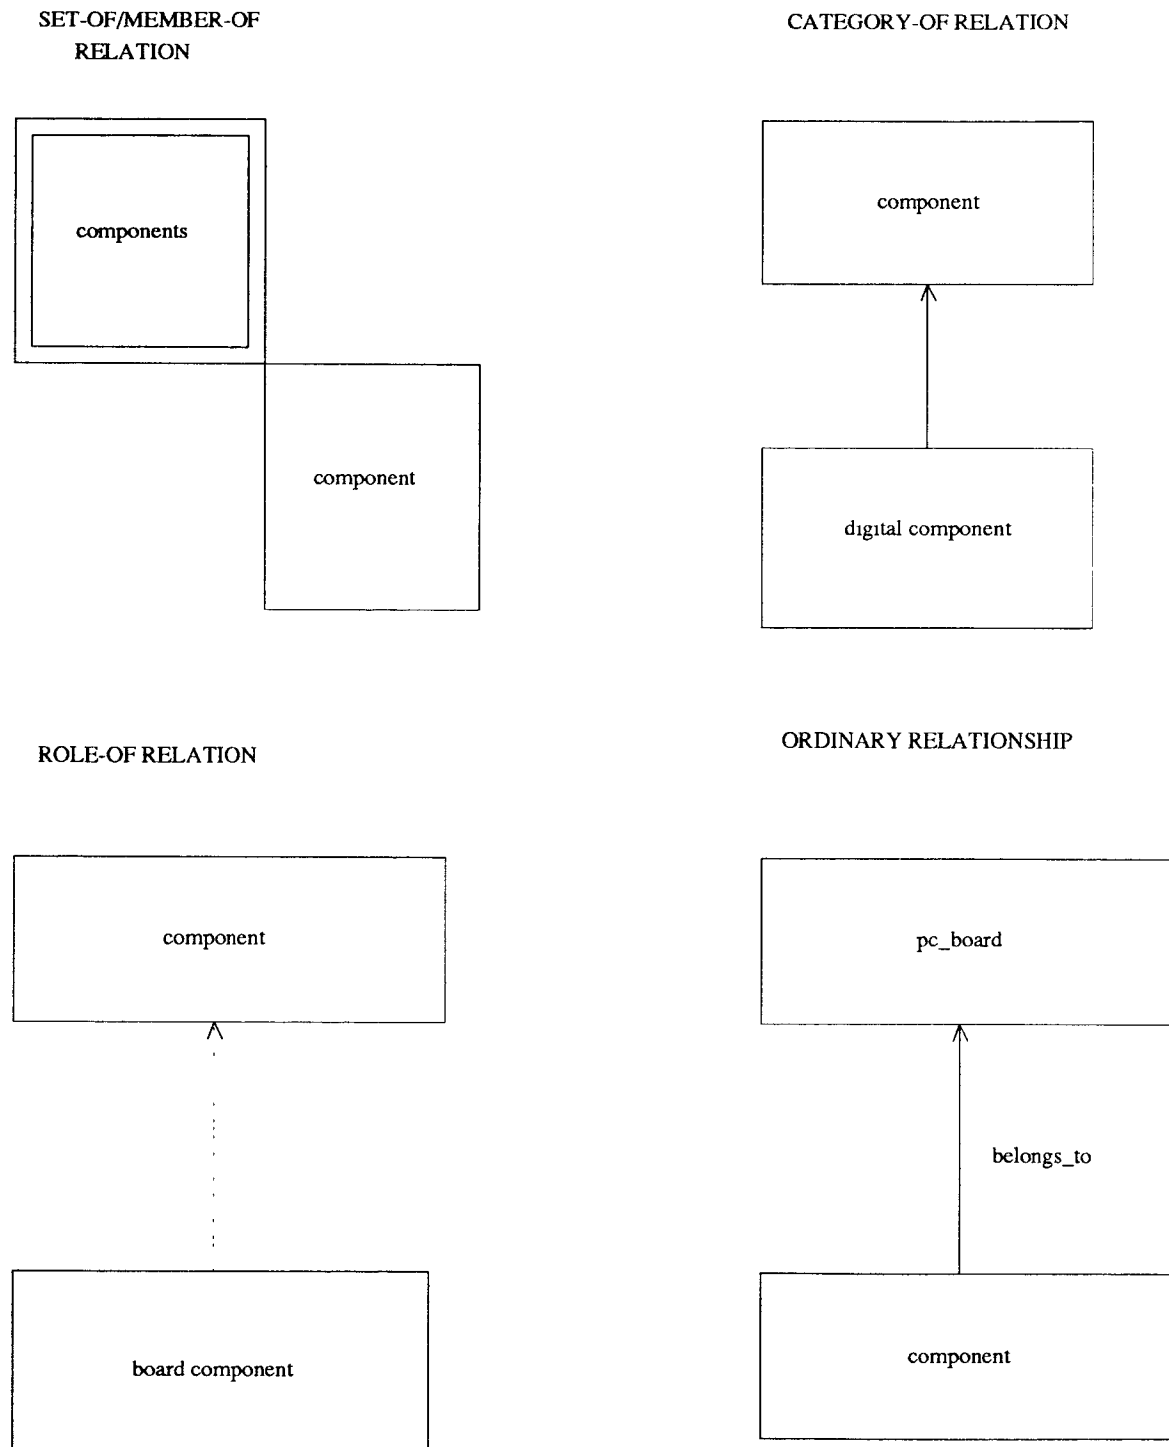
SET-OF/MEMBER-OF RELATION

components

component

CATEGORY-OF RELATION

component

digital component

ROLE-OF RELATION

component

board component

ORDINARY RELATIONSHIP

pc_board

belongs_to

component